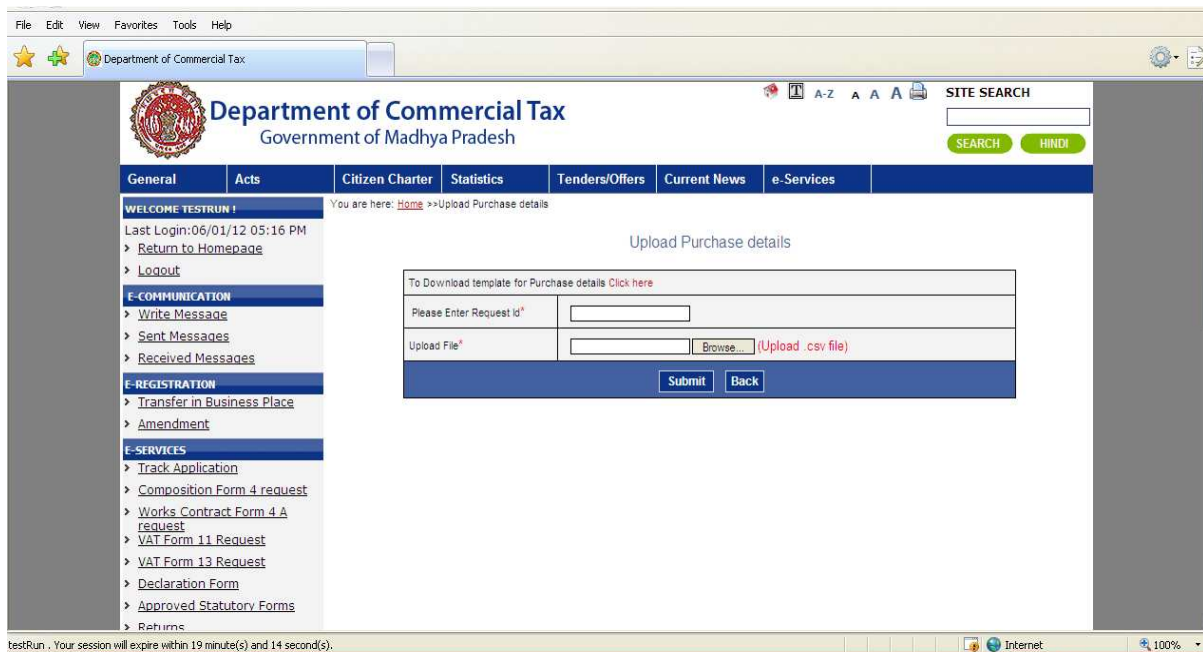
File Edit View Favorites Tools Help

Department of Commercial Tax

Department of Commercial Tax
Government of Madhya Pradesh

A-Z A A A

SITE SEARCH

SEARCH HINDI

General Acts Citizen Charter Statistics Tenders/Offers Current News e-Services

WELCOME TESTRUN !
Last Login:06/01/12 05:16 PM
> Return to Homepage
> Logout

E-COMMUNICATION
> Write Message
> Sent Messages
> Received Messages

E-REGISTRATION
> Transfer in Business Place
> Amendment

E-SERVICES
> Track Application
> Composition Form 4 request
> Works Contract Form 4 A request
> VAT Form 11 Request
> VAT Form 13 Request
> Declaration Form
> Approved Statutory Forms
> Returns

You are here: Home >>Upload Purchase details

Upload Purchase details

To Download template for Purchase details Click here

Please Enter Request Id*

Upload File* Browse... (Upload .csv file)

Submit Back

testRun . Your session will expire within 19 minute(s) and 14 second(s).

Internet

100%